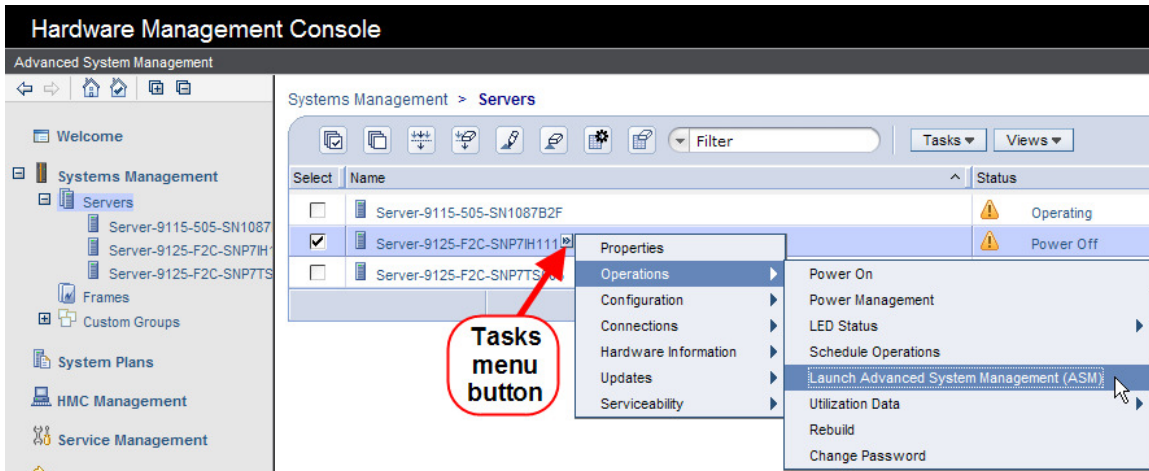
Hardware Management Console

Advanced System Management

Welcome

Systems Management

Servers

Server-9115-505-SN1087

Server-9125-F2C-SNP7IH1

Server-9125-F2C-SNP7TS

Frames

Custom Groups

System Plans

HMC Management

Service Management

Systems Management > Servers

Filter

Tasks ▾

Views ▾

| Select | Name | Status |
|---|---|---|
| ☐ | Server-9115-505-SN1087B2F | Operating |
| ☑ | Server-9125-F2C-SNP7IH111 | Power Off |
| ☐ | Server-9125-F2C-SNP7TS | |

Properties
Operations
Configuration
Connections
Hardware Information
Updates
Serviceability

Power On
Power Management
LED Status
Schedule Operations
Launch Advanced System Management (ASM)
Utilization Data
Rebuild
Change Password

Tasks menu button